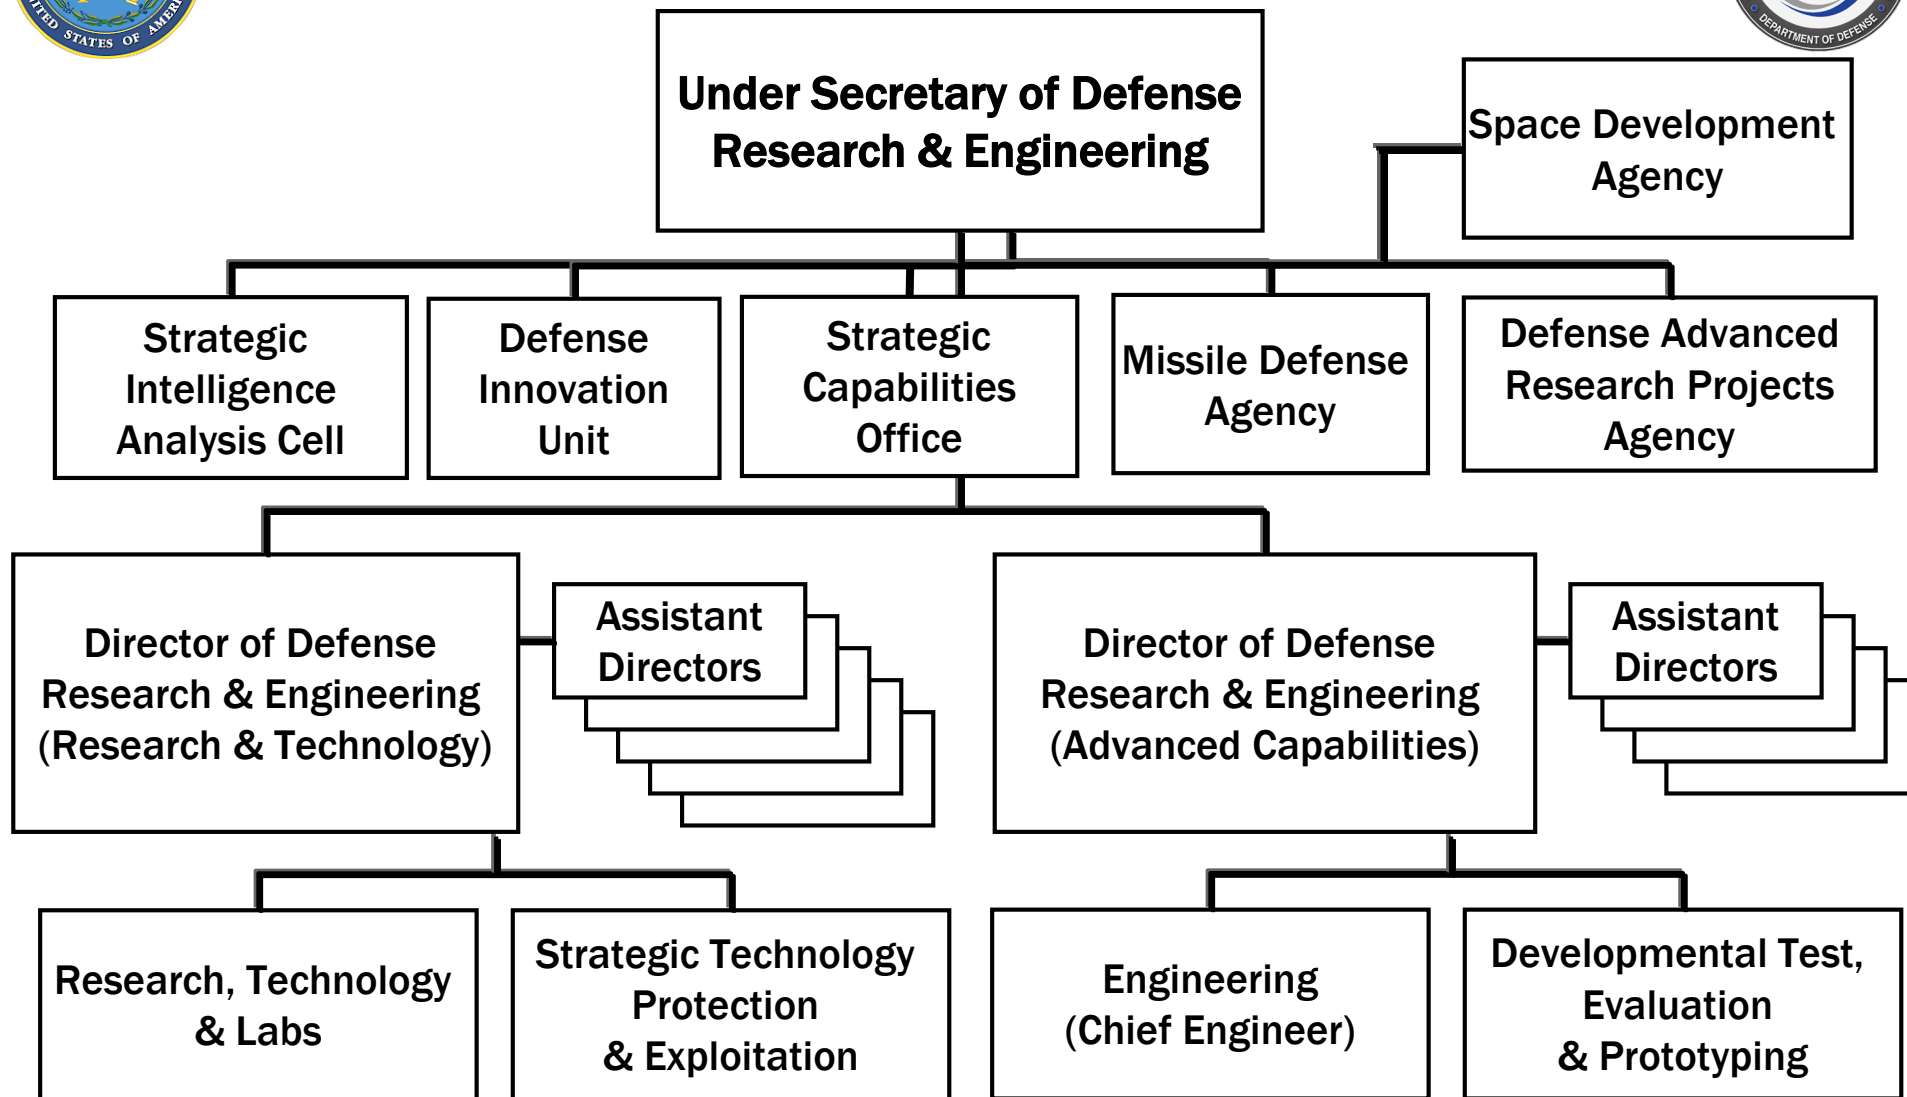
UNITED STATES OF AMERICA

DEPARTMENT OF DEFENSE

Under Secretary of Defense Research & Engineering

Space Development Agency

Strategic Intelligence Analysis Cell

Defense Innovation Unit

Strategic Capabilities Office

Missile Defense Agency

Defense Advanced Research Projects Agency

Director of Defense Research & Engineering (Research & Technology)

Assistant Directors

Director of Defense Research & Engineering (Advanced Capabilities)

Assistant Directors

Research, Technology & Labs

Strategic Technology Protection & Exploitation

Engineering (Chief Engineer)

Developmental Test, Evaluation & Prototyping